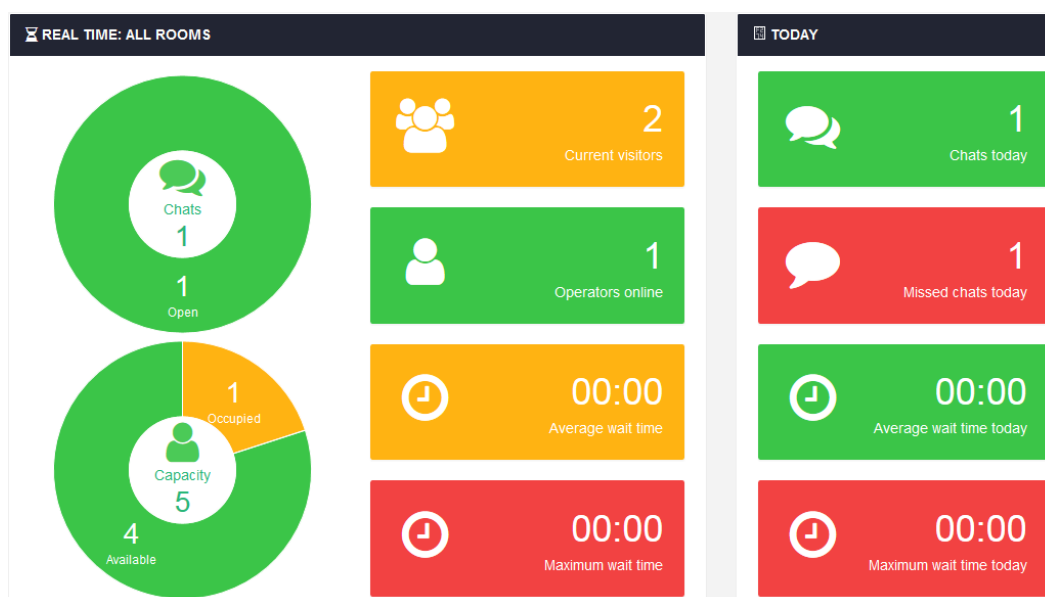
REAL TIME: ALL ROOMS

Chats
1

1
Open

1
Occupied

Capacity
5

4
Available

2
Current visitors

1
Operators online

00:00
Average wait time

00:00
Maximum wait time

TODAY

1
Chats today

1
Missed chats today

00:00
Average wait time today

00:00
Maximum wait time today